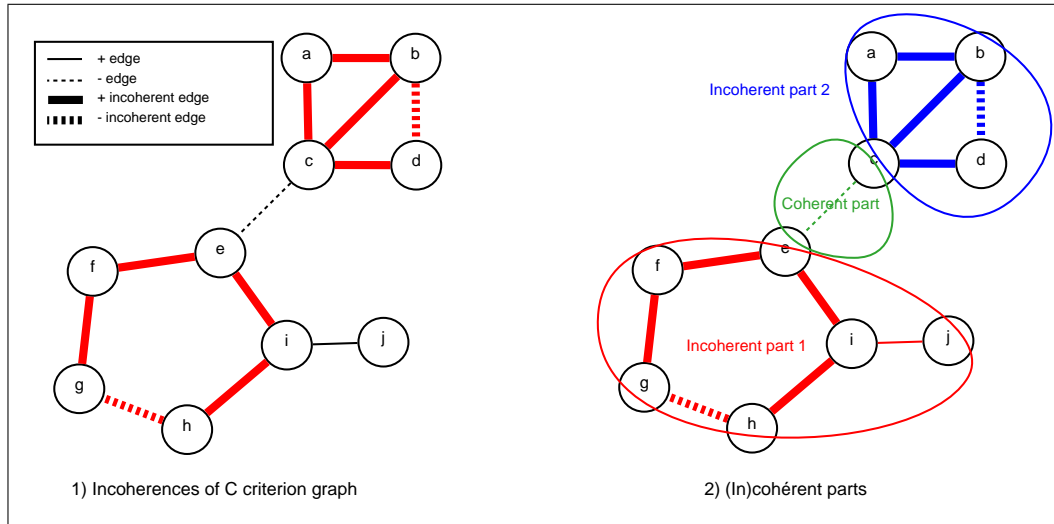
+ edge
- edge
+ incoherent edge
- incoherent edge

a
b
c
d
e
f
g
h
i
j

1) Incoherences of C criterion graph

Incoherent part 2
a
b
c
d
Coherent part
e
f
g
h
i
j
Incoherent part 1

2) (In)cohérent parts